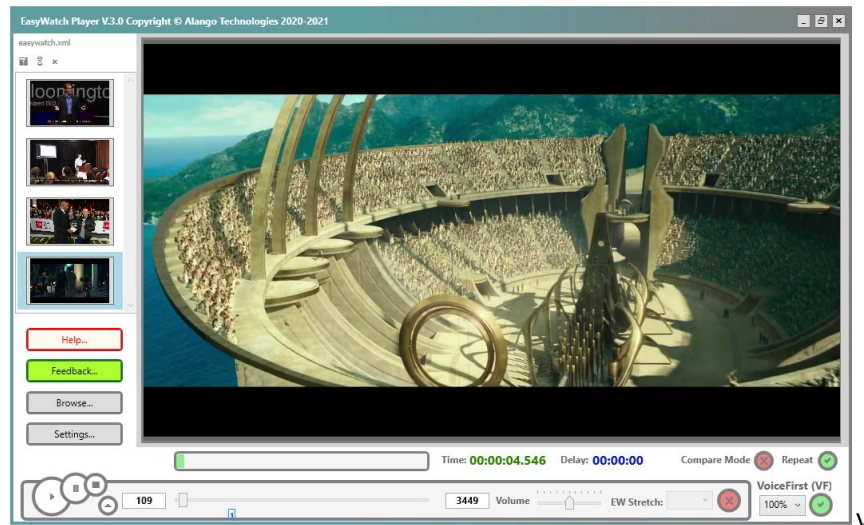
EasyWatch Player V.3.0 Copyright © Alango Technologies 2020-2021

easywatch.xml

Help...

Feedback...

Browse...

Settings...

Time: 00:00:04.546 Delay: 00:00:00 Compare Mode Repeat

109

3449 Volume EW Stretch:

VoiceFirst (VF)

100%

1